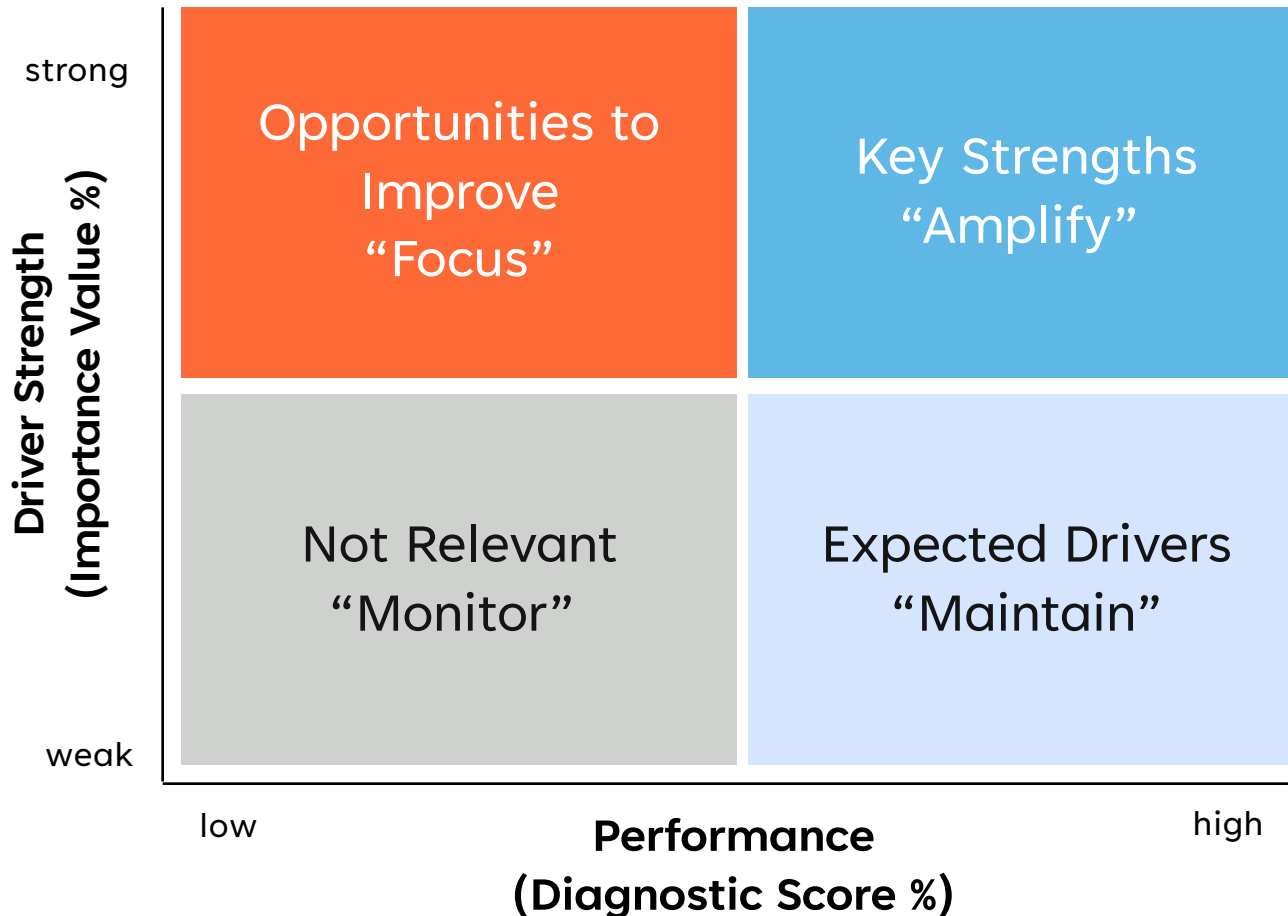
Driver Strength
(Importance Value %)

strong

weak

Opportunities to Improve
“Focus”

Key Strengths
“Amplify”

Not Relevant
“Monitor”

Expected Drivers
“Maintain”

low

high

Performance
(Diagnostic Score %)